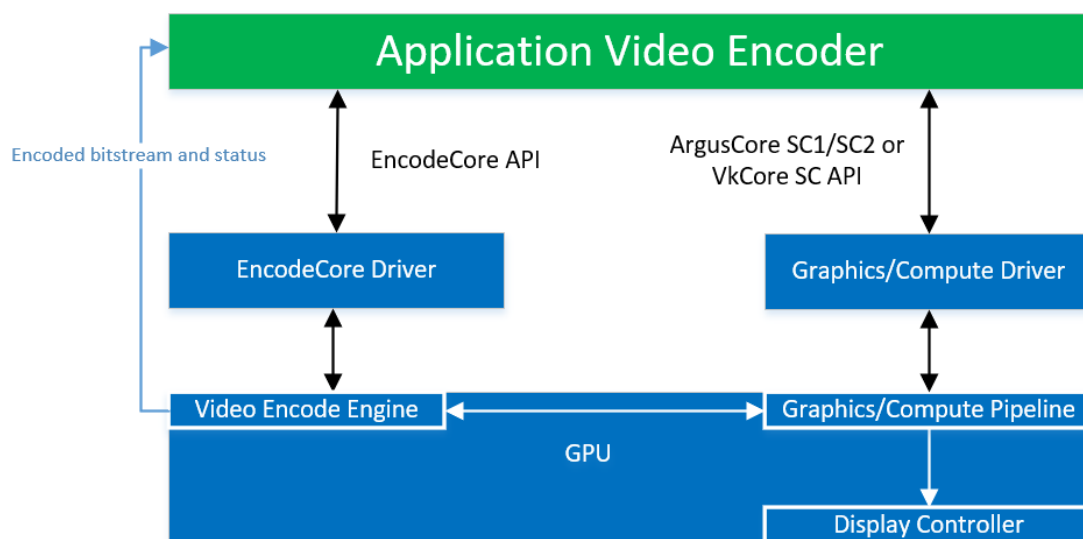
Application Video Encoder

Encoded bitstream and status

EncodeCore API

ArgusCore SC1/SC2 or VkCore SC API

EncodeCore Driver

Graphics/Compute Driver

Video Encode Engine

Graphics/Compute Pipeline

GPU

Display Controller